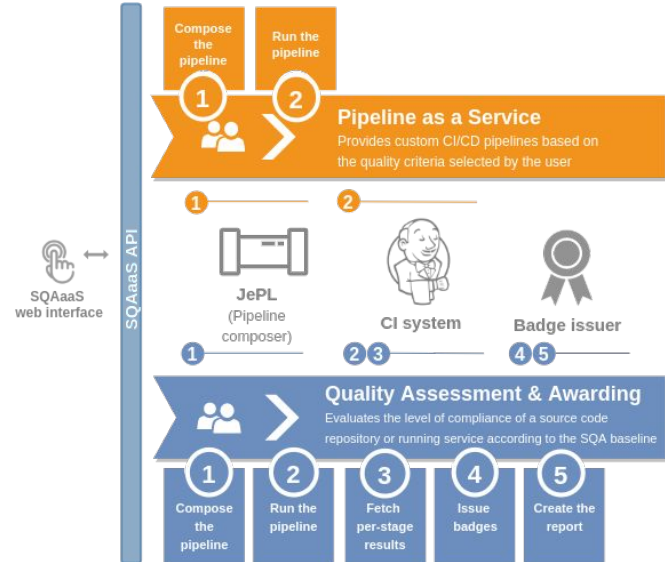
Compose the pipeline

1

Run the pipeline

2

Pipeline as a Service

Provides custom CI/CD pipelines based on the quality criteria selected by the user

SQAaaS web interface

SQAaaS API

1

2

JePL
(Pipeline composer)

CI system

Badge issuer

1

2 3

4 5

Quality Assessment & Awarding

Evaluates the level of compliance of a source code repository or running service according to the SQA baseline

1
Compose the pipeline

2
Run the pipeline

3
Fetch per-stage results

4
Issue badges

5
Create the report